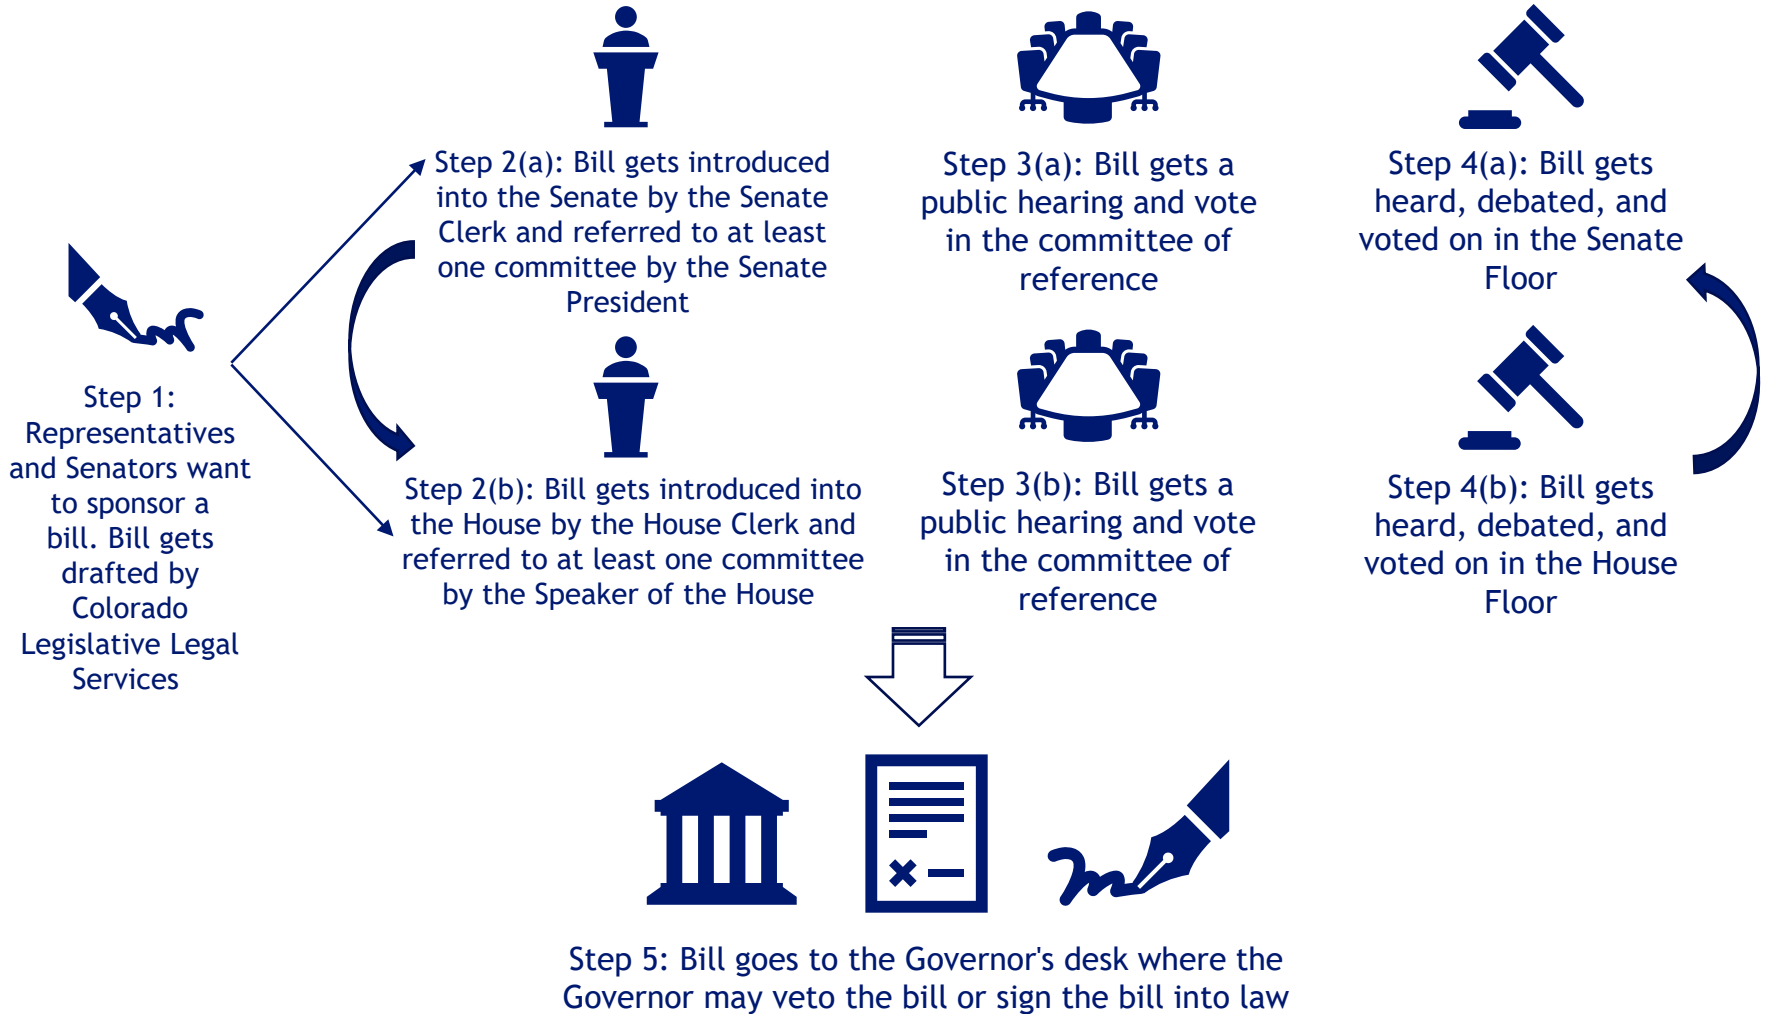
Step 1: Representatives and Senators want to sponsor a bill. Bill gets drafted by Colorado Legislative Legal Services

Step 2(a): Bill gets introduced into the Senate by the Senate Clerk and referred to at least one committee by the Senate President

Step 2(b): Bill gets introduced into the House by the House Clerk and referred to at least one committee by the Speaker of the House

Step 3(a): Bill gets a public hearing and vote in the committee of reference

Step 3(b): Bill gets a public hearing and vote in the committee of reference

Step 4(a): Bill gets heard, debated, and voted on in the Senate Floor

Step 4(b): Bill gets heard, debated, and voted on in the House Floor

Step 5: Bill goes to the Governor's desk where the Governor may veto the bill or sign the bill into law